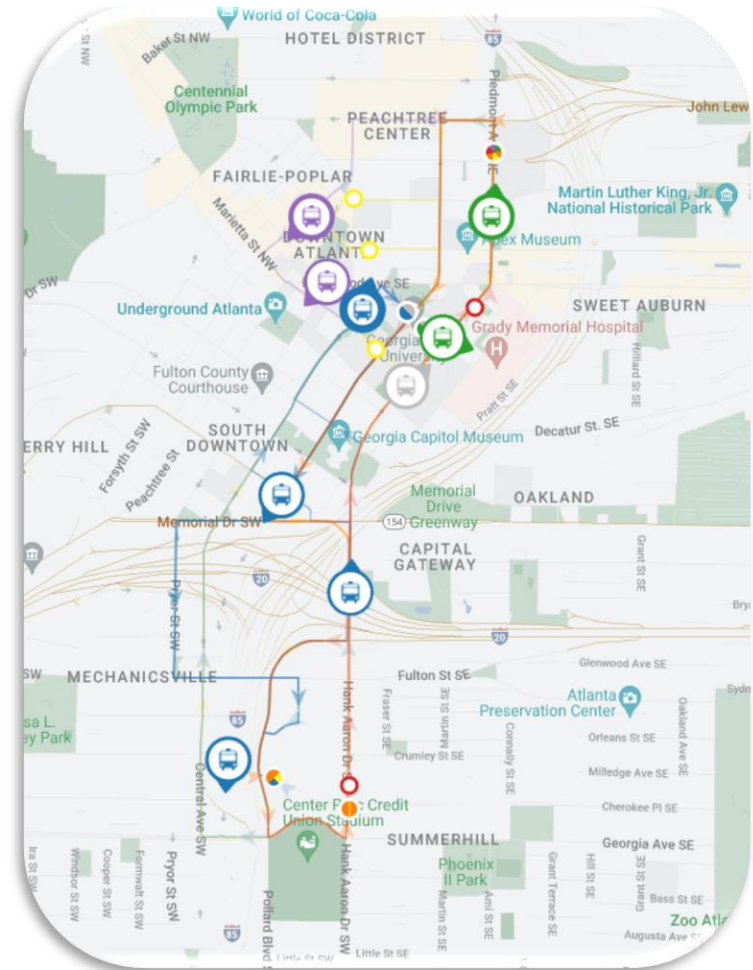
World of Coca-Cola
HOTEL DISTRICT
Baker St NW
Centennial Olympic Park
85
Piedmont Ave
John Lew
PEACHTREE CENTER
FAIRLIE-POPLAR
Martin Luther King, Jr. National Historical Park
Marietta St NW
DOWNTOWN ATLANTA
Apex Museum
Dr SW
Underground Atlanta
SWEET AUBURN
Grady Memorial Hospital
Georgia State University
Fulton County Courthouse
Hilliard St SE
Pratt St SE
SOUTH DOWNTOWN
Georgia Capitol Museum
Decatur St. SE
ERRY HILL
Forsyth St SW
Peachtree St
Memorial Drive Greenway
OAKLAND
Memorial Dr SW
154
CAPITAL GATEWAY
Grant St SE
20
Pryor St SW
Bry
20
Glenwood Ave SE
SW
MECHANICSVILLE
Fulton St SE
Sydn
Hank Aaron Dr SE
Atlanta Preservation Center
sa L. ey Park
85
Fraser St SE
Martin St SE
Connally St SE
Orleans St SE
Oakland Ave SE
Crumley St SE
Milledge Ave SE
Central Ave SW
Cherokee Pl SE
Center Parc Credit Union Stadium
SUMMERHILL
Georgia Ave SE
Phoenix II Park
Ira St SW
Windsor St SW
Cooper St SW
Formwalt St SW
Pryor St SW
Pollard Blvd
Hank Aaron Dr SW
Martin St SE
Ami St SE
Grant Terrace SE
Hill St SE
Grant St SE
Bass St SE
Zoo Atl
85
Little St SE
Little St SE
Augusta Ave